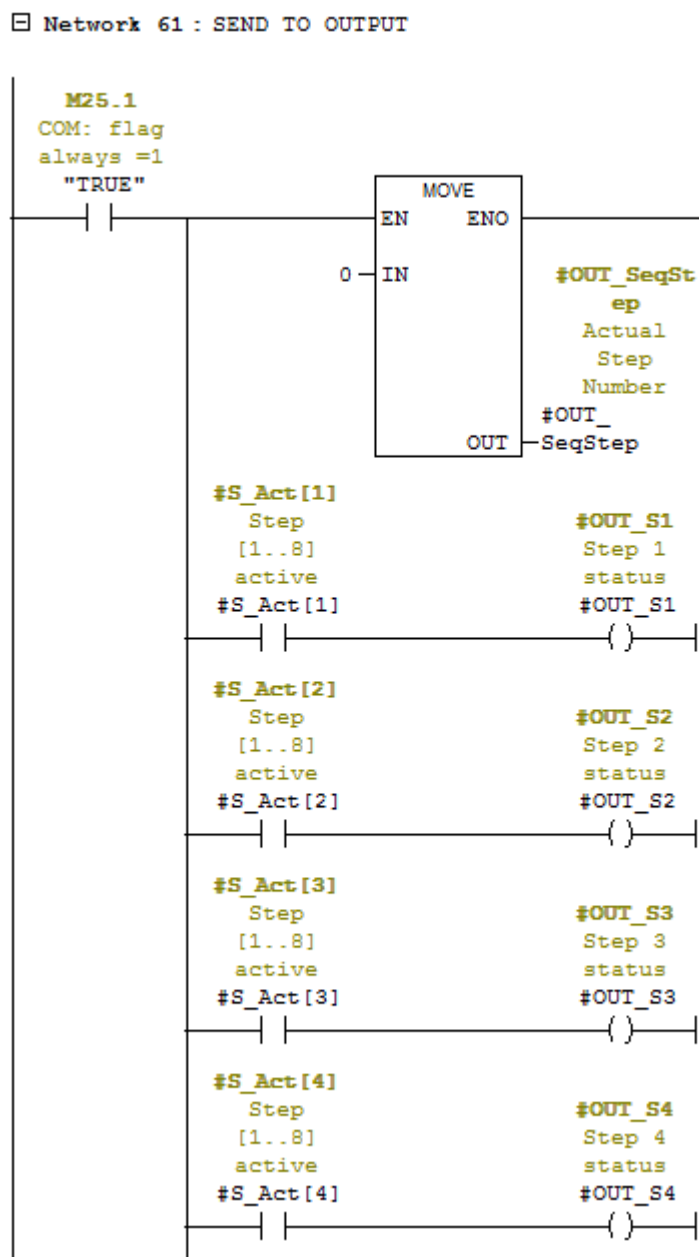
Network 61 : SEND TO OUTPUT

M25.1
COM: flag
always =1
"TRUE"

MOVE
EN ENO

0 IN

#OUT_SeqStep
Actual
Step
Number
#OUT_
OUT SeqStep

#S_Act[1]
Step
[1..8]
active
#S_Act[1]

#OUT_S1
Step 1
status
#OUT_S1

#S_Act[2]
Step
[1..8]
active
#S_Act[2]

#OUT_S2
Step 2
status
#OUT_S2

#S_Act[3]
Step
[1..8]
active
#S_Act[3]

#OUT_S3
Step 3
status
#OUT_S3

#S_Act[4]
Step
[1..8]
active
#S_Act[4]

#OUT_S4
Step 4
status
#OUT_S4